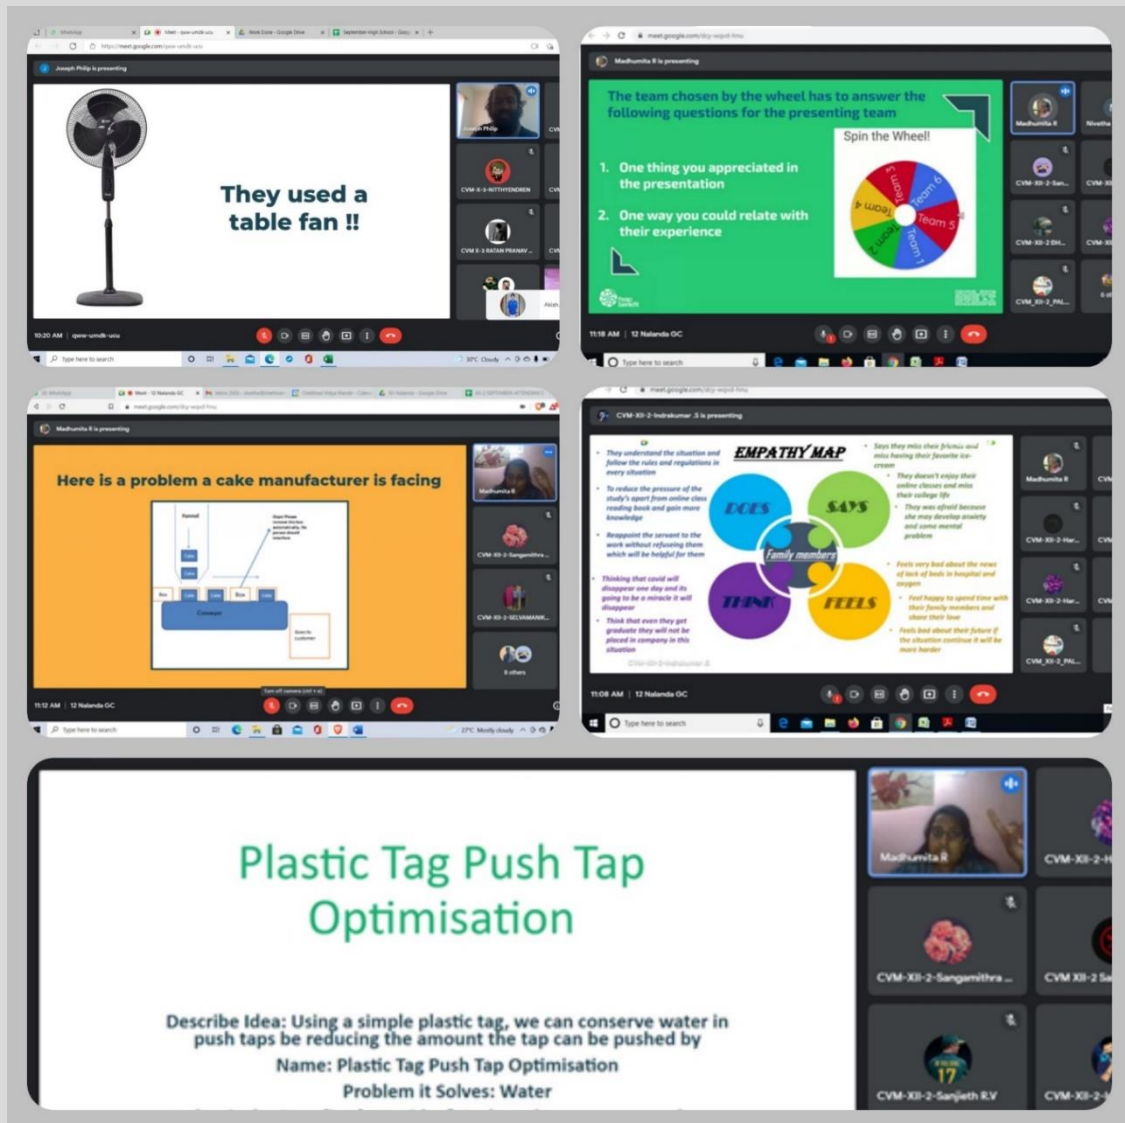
Joseph Philip is presenting

They used a table fan !!

Joseph Philip
CVM-X-3-NITTHYENDREN
CVM X-3 RATAN PRANAV
Aksh

10:20 AM | qwe-umdk-uzu

Type here to search
30°C Cloudy

meet.google.com

Madhumita R is presenting

The team chosen by the wheel has to answer the following questions for the presenting team

1. One thing you appreciated in the presentation

2. One way you could relate with their experience

Spin the Wheel!

Team 6
Team 5
Team 1
Team 2
Team 4
Team 3

Madhumita R
Nivetha
CVM-XII-2-San...
CVM-XII-2-DH...
CVM_XII-2_PAL...

11:18 AM | 12 Nalanda GC

Type here to search

meet.google.com

Madhumita R is presenting

Here is a problem a cake manufacturer is facing

Funnel
Cake
Cake
Box
Conveyor
Given to customer

Madhumita R
CVM-XII-2-Sangamithra...
CVM-XII-2-SELVAMANIK...
8 others

Turn off camera (ctrl + e)

11:12 AM | 12 Nalanda GC

Type here to search
27°C Mostly cloudy

meet.google.com

CVM-XII-2-Indrakumar .S is presenting

EMPATHY MAP

DOES
SAYS
THINK
FEELS
Family members

They understand the situation and follow the rules and regulations in every situation

To reduce the pressure of the study's apart from online class reading book and gain more knowledge

Reappoint the servant to the work without refusing them which will be helpful for them

Thinking that covid will disappear one day and its going to be a miracle it will disappear

Think that even they get graduate they will not be placed in company in this situation

Says they miss their friends and miss having their favorite ice-cream

They doesn't enjoy their online classes and miss their college life

They was afraid because she may develop anxiety and some mental problem

Feels very bad about the news of lack of beds in hospital and oxygen

Feel happy to spend time with their family members and share their love

Feels bad about their future if the situation continue it will be more harder

Madhumita R
CVM-XII-2-Har...
CVM-XII-2-Har...
CVM_XII-2_PAL...

11:08 AM | 12 Nalanda GC

Type here to search

Plastic Tag Push Tap Optimisation

Describe Idea: Using a simple plastic tag, we can conserve water in push taps be reducing the amount the tap can be pushed by

Name: Plastic Tag Push Tap Optimisation

Problem it Solves: Water

Madhumita R
CVM-XII-2-H
CVM-XII-2-Sangamithra ...
CVM XII-2 Sa
CVM-XII-2-Sanjieth R.V
CVM-XII-2-